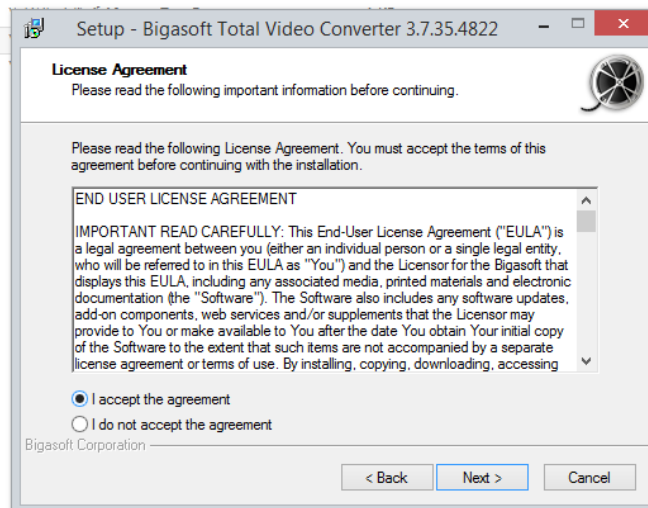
Setup - Bigasoft Total Video Converter 3.7.35.4822

License Agreement
Please read the following important information before continuing.

Please read the following License Agreement. You must accept the terms of this agreement before continuing with the installation.

END USER LICENSE AGREEMENT

IMPORTANT READ CAREFULLY: This End-User License Agreement ("EULA") is a legal agreement between you (either an individual person or a single legal entity, who will be referred to in this EULA as "You") and the Licensor for the Bigasoft that displays this EULA, including any associated media, printed materials and electronic documentation (the "Software"). The Software also includes any software updates, add-on components, web services and/or supplements that the Licensor may provide to You or make available to You after the date You obtain Your initial copy of the Software to the extent that such items are not accompanied by a separate license agreement or terms of use. By installing, copying, downloading, accessing

I accept the agreement
I do not accept the agreement

Bigasoft Corporation

< Back
Next >
Cancel